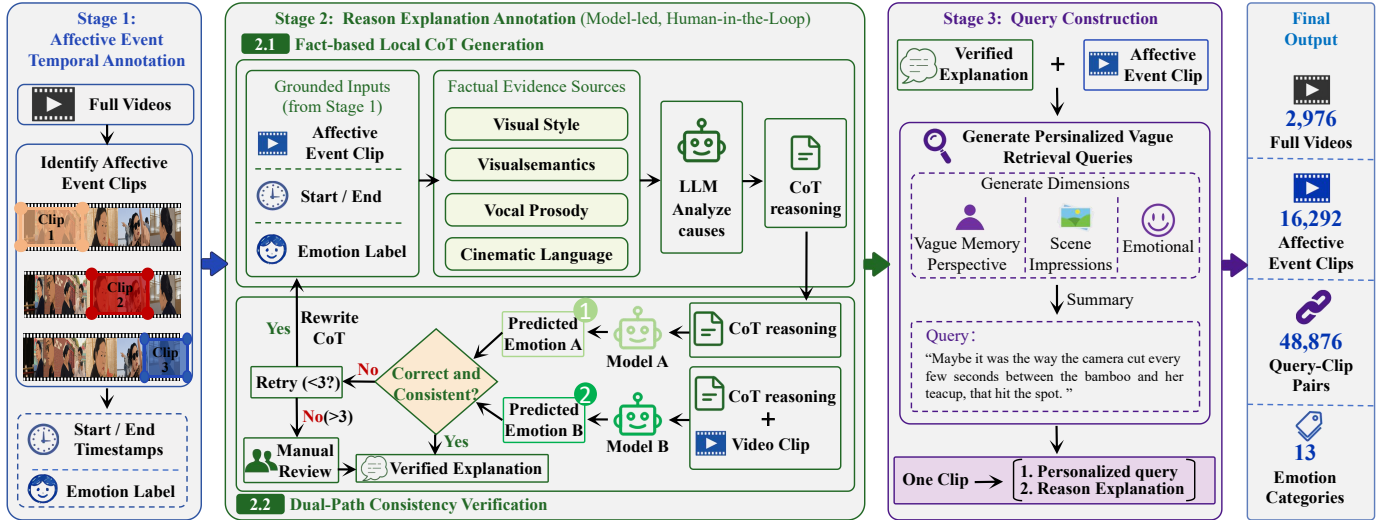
Stage 1: Affective Event Temporal Annotation

Full Videos

Identify Affective Event Clips

Clip 1

Clip 2

Clip 3

Start / End Timestamps

Emotion Label

Stage 2: Reason Explanation Annotation (Model-led, Human-in-the-Loop)

2.1 Fact-based Local CoT Generation

Grounded Inputs (from Stage 1)

Affective Event Clip

Start / End

Emotion Label

Factual Evidence Sources

Visual Style

Visualsemantics

Vocal Prosody

Cinematic Language

LLM Analyze causes

CoT reasoning

Rewrite CoT

Yes

Retry (<3?)

No

No(>3)

Manual Review

Correct and Consistent?

Yes

Verified Explanation

Predicted Emotion A

1

Model A

CoT reasoning

Predicted Emotion B

2

Model B

CoT reasoning + Video Clip

2.2 Dual-Path Consistency Verification

Stage 3: Query Construction

Verified Explanation

+

Affective Event Clip

Generate Persinalized Vague Retrieval Queries

Generate Dimensions

Vague Memory Perspective

Scene Impressions

Emotional

Summary

Query:

"Maybe it was the way the camera cut every few seconds between the bamboo and her teacup, that hit the spot."

One Clip → 1. Personalized query 2. Reason Explanation

Final Output

2,976 Full Videos

16,292 Affective Event Clips

48,876 Query-Clip Pairs

13 Emotion Categories